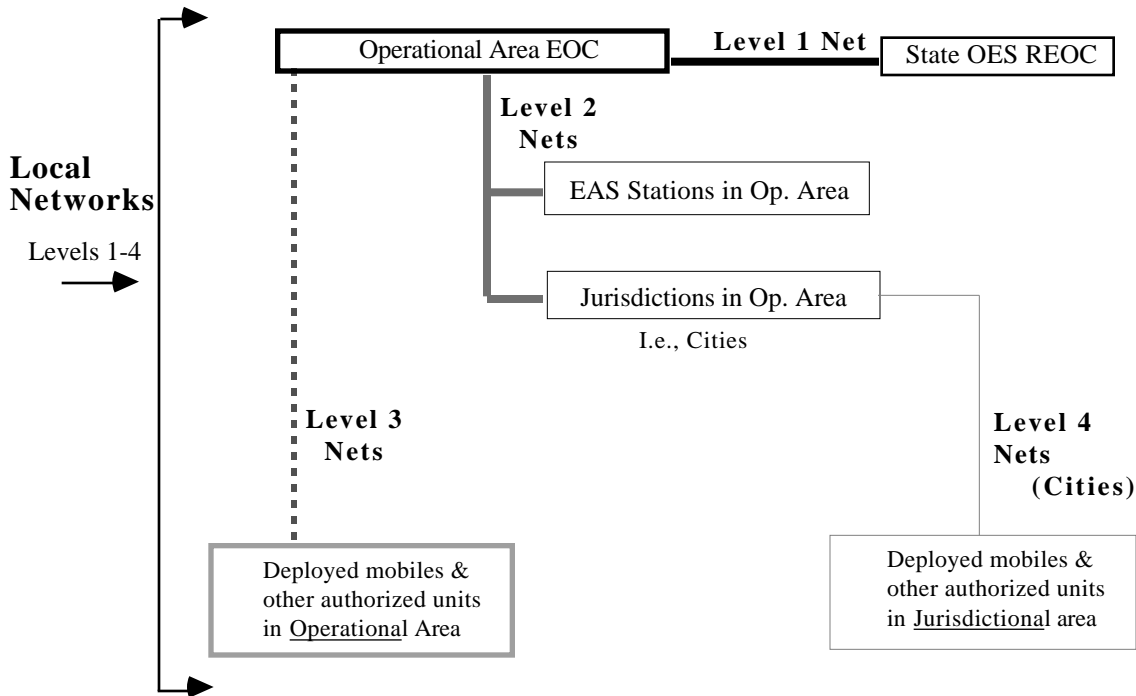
Operational Area EOC

Level 1 Net

State OES REOC

Level 2 Nets

Local Networks

Levels 1-4

EAS Stations in Op. Area

Jurisdictions in Op. Area

I.e., Cities

Level 3 Nets

Level 4 Nets (Cities)

Deployed mobiles & other authorized units in Operational Area

Deployed mobiles & other authorized units in Jurisdictional area